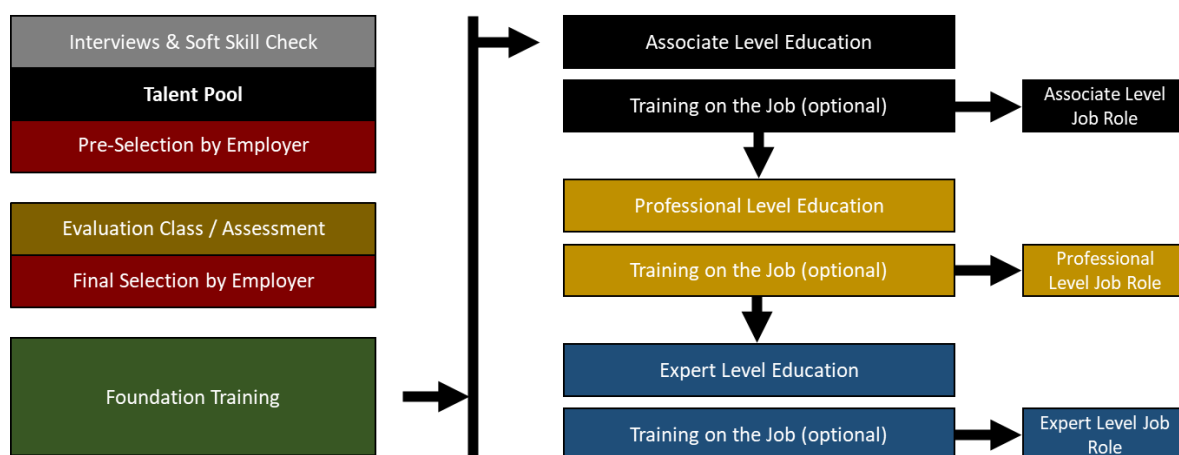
Interviews & Soft Skill Check

Talent Pool

Pre-Selection by Employer

Evaluation Class / Assessment

Final Selection by Employer

Foundation Training

Associate Level Education

Training on the Job (optional)

Associate Level Job Role

Professional Level Education

Training on the Job (optional)

Professional Level Job Role

Expert Level Education

Training on the Job (optional)

Expert Level Job Role